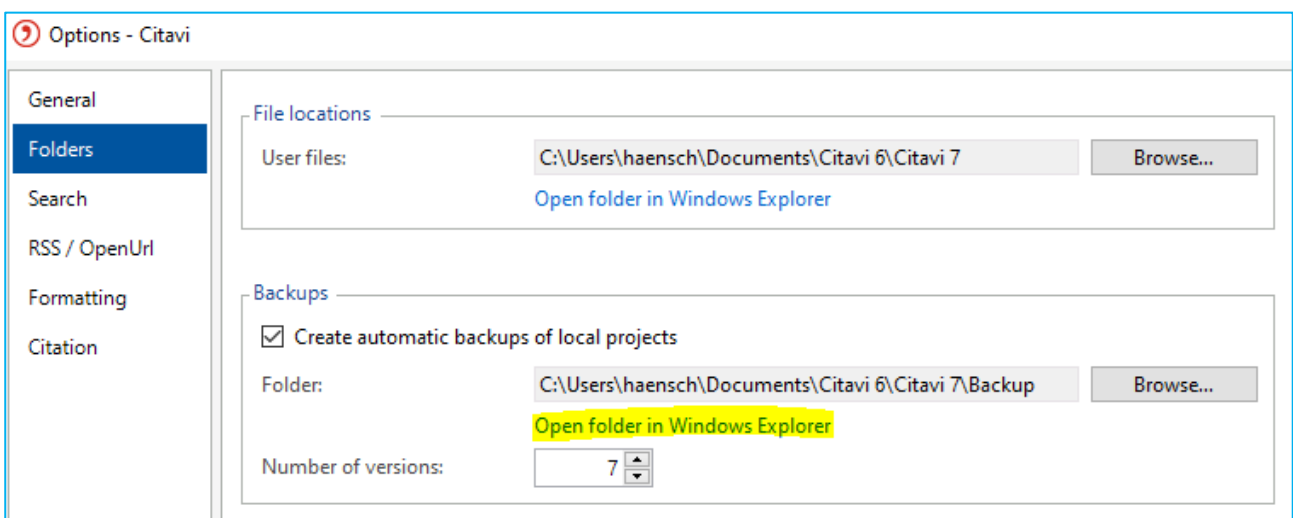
Options - Citavi

General
Folders
Search
RSS / OpenUrl
Formatting
Citation

File locations
User files: C:\Users\haensch\Documents\Citavi 6\Citavi 7 Browse...
Open folder in Windows Explorer

Backups
Create automatic backups of local projects
Folder: C:\Users\haensch\Documents\Citavi 6\Citavi 7\Backup Browse...
Open folder in Windows Explorer
Number of versions: 7